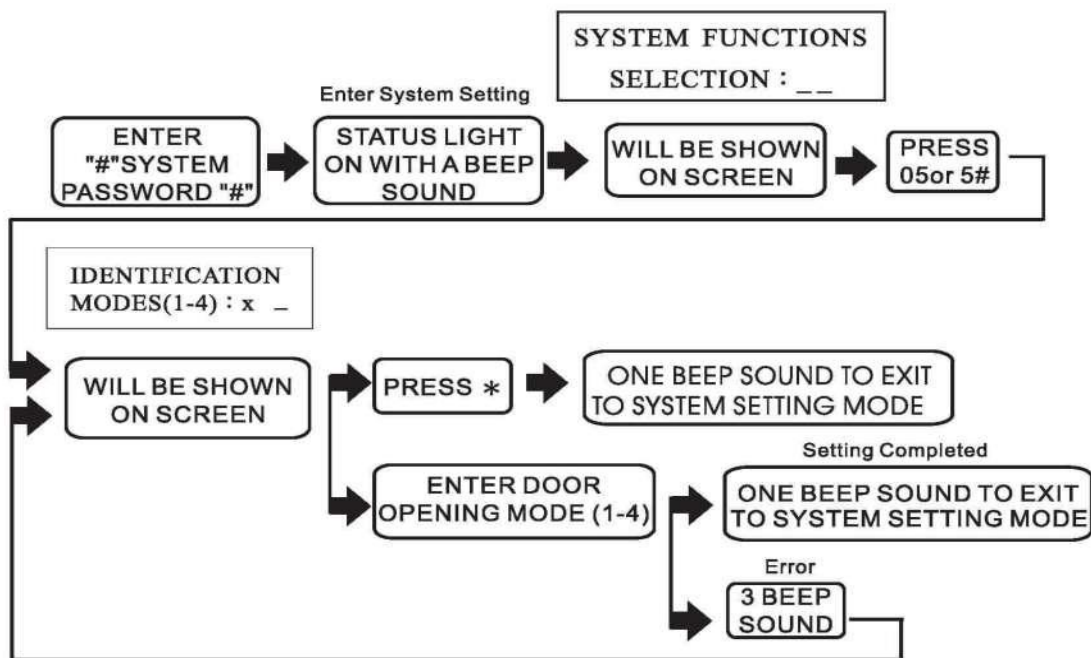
SYSTEM FUNCTIONS
SELECTION : _ _

Enter System Setting

ENTER "#"SYSTEM PASSWORD "#"

STATUS LIGHT ON WITH A BEEP SOUND

WILL BE SHOWN ON SCREEN

PRESS 05or 5#

IDENTIFICATION MODES(1-4) : x _

WILL BE SHOWN ON SCREEN

PRESS $*$

ONE BEEP SOUND TO EXIT TO SYSTEM SETTING MODE

Setting Completed

ENTER DOOR OPENING MODE (1-4)

ONE BEEP SOUND TO EXIT TO SYSTEM SETTING MODE

Error

3 BEEP SOUND